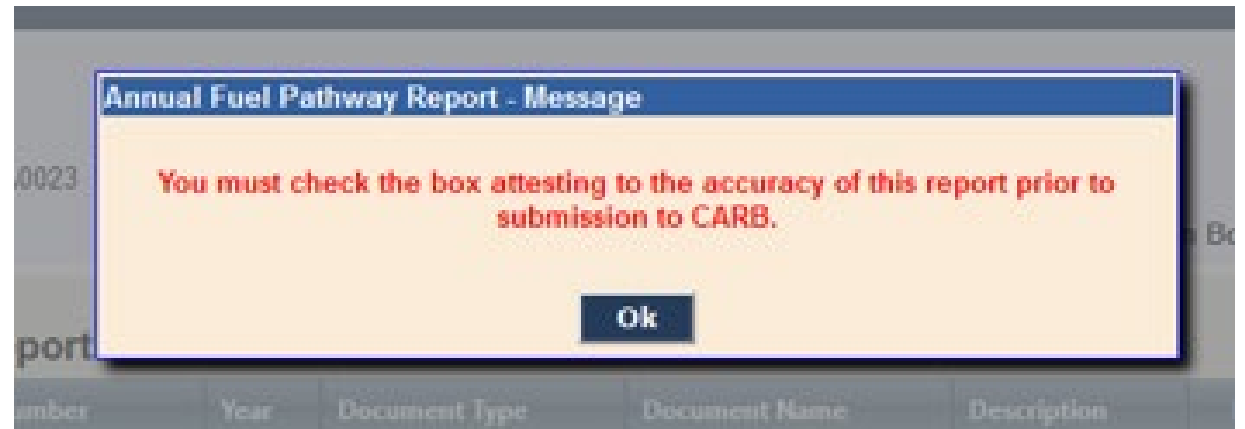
,0023

Annual Fuel Pathway Report - Message

You must check the box attesting to the accuracy of this report prior to submission to CARB.

Ok

n Bo

port

umber | Year | Document Type | Document Name | Description